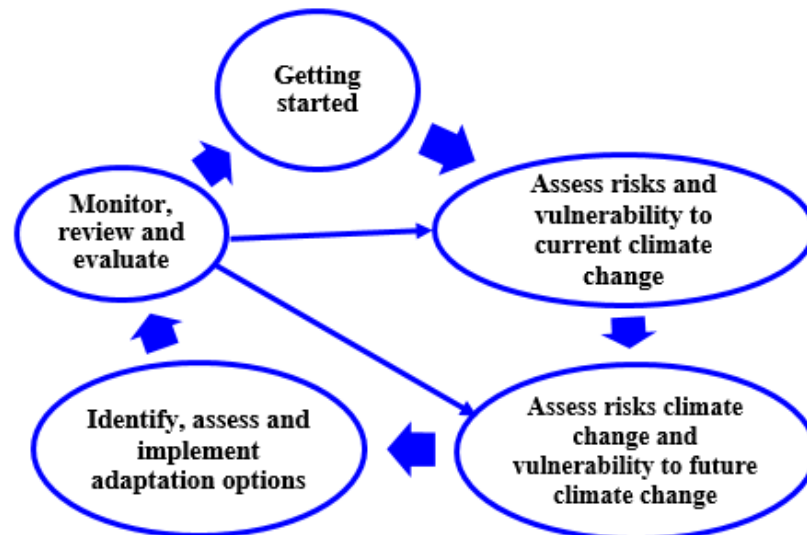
Getting started

Assess risks and vulnerability to current climate change

Assess risks climate change and vulnerability to future climate change

Identify, assess and implement adaptation options

Monitor, review and evaluate